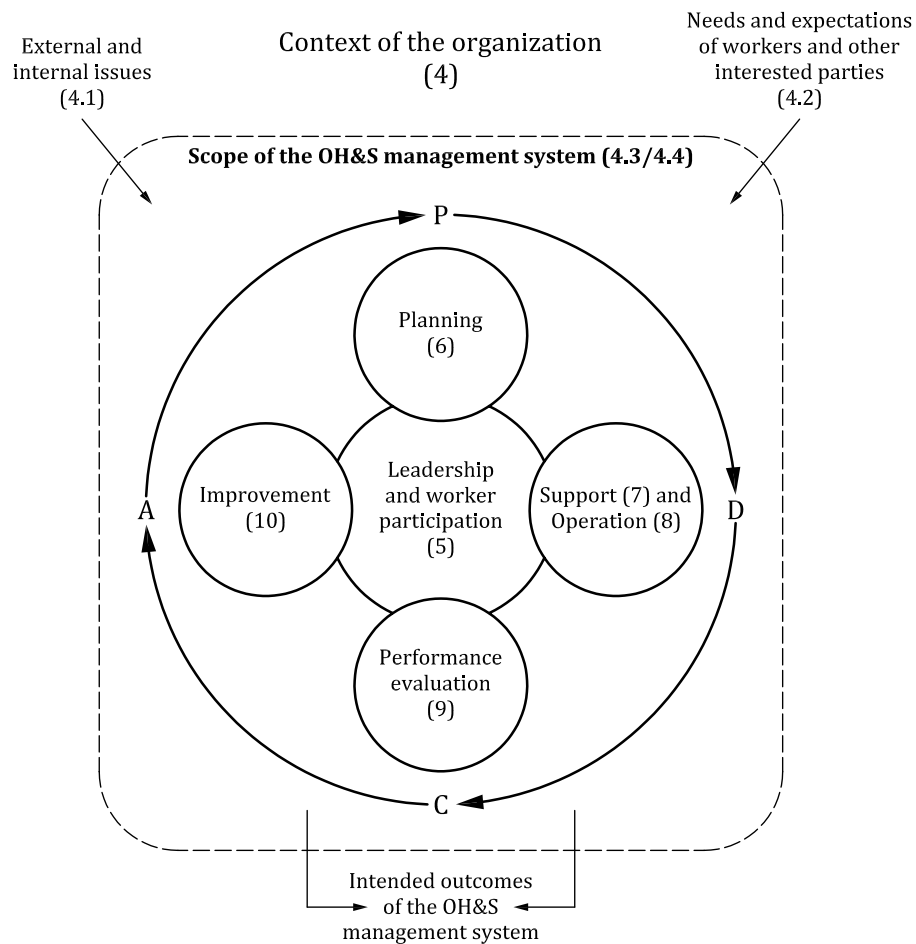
External and internal issues (4.1)

Context of the organization (4)

Needs and expectations of workers and other interested parties (4.2)

Scope of the OH&S management system (4.3/4.4)

P

Planning (6)

Improvement (10)

Leadership and worker participation (5)

Support (7) and Operation (8)

A

D

Performance evaluation (9)

C

Intended outcomes of the OH&S management system